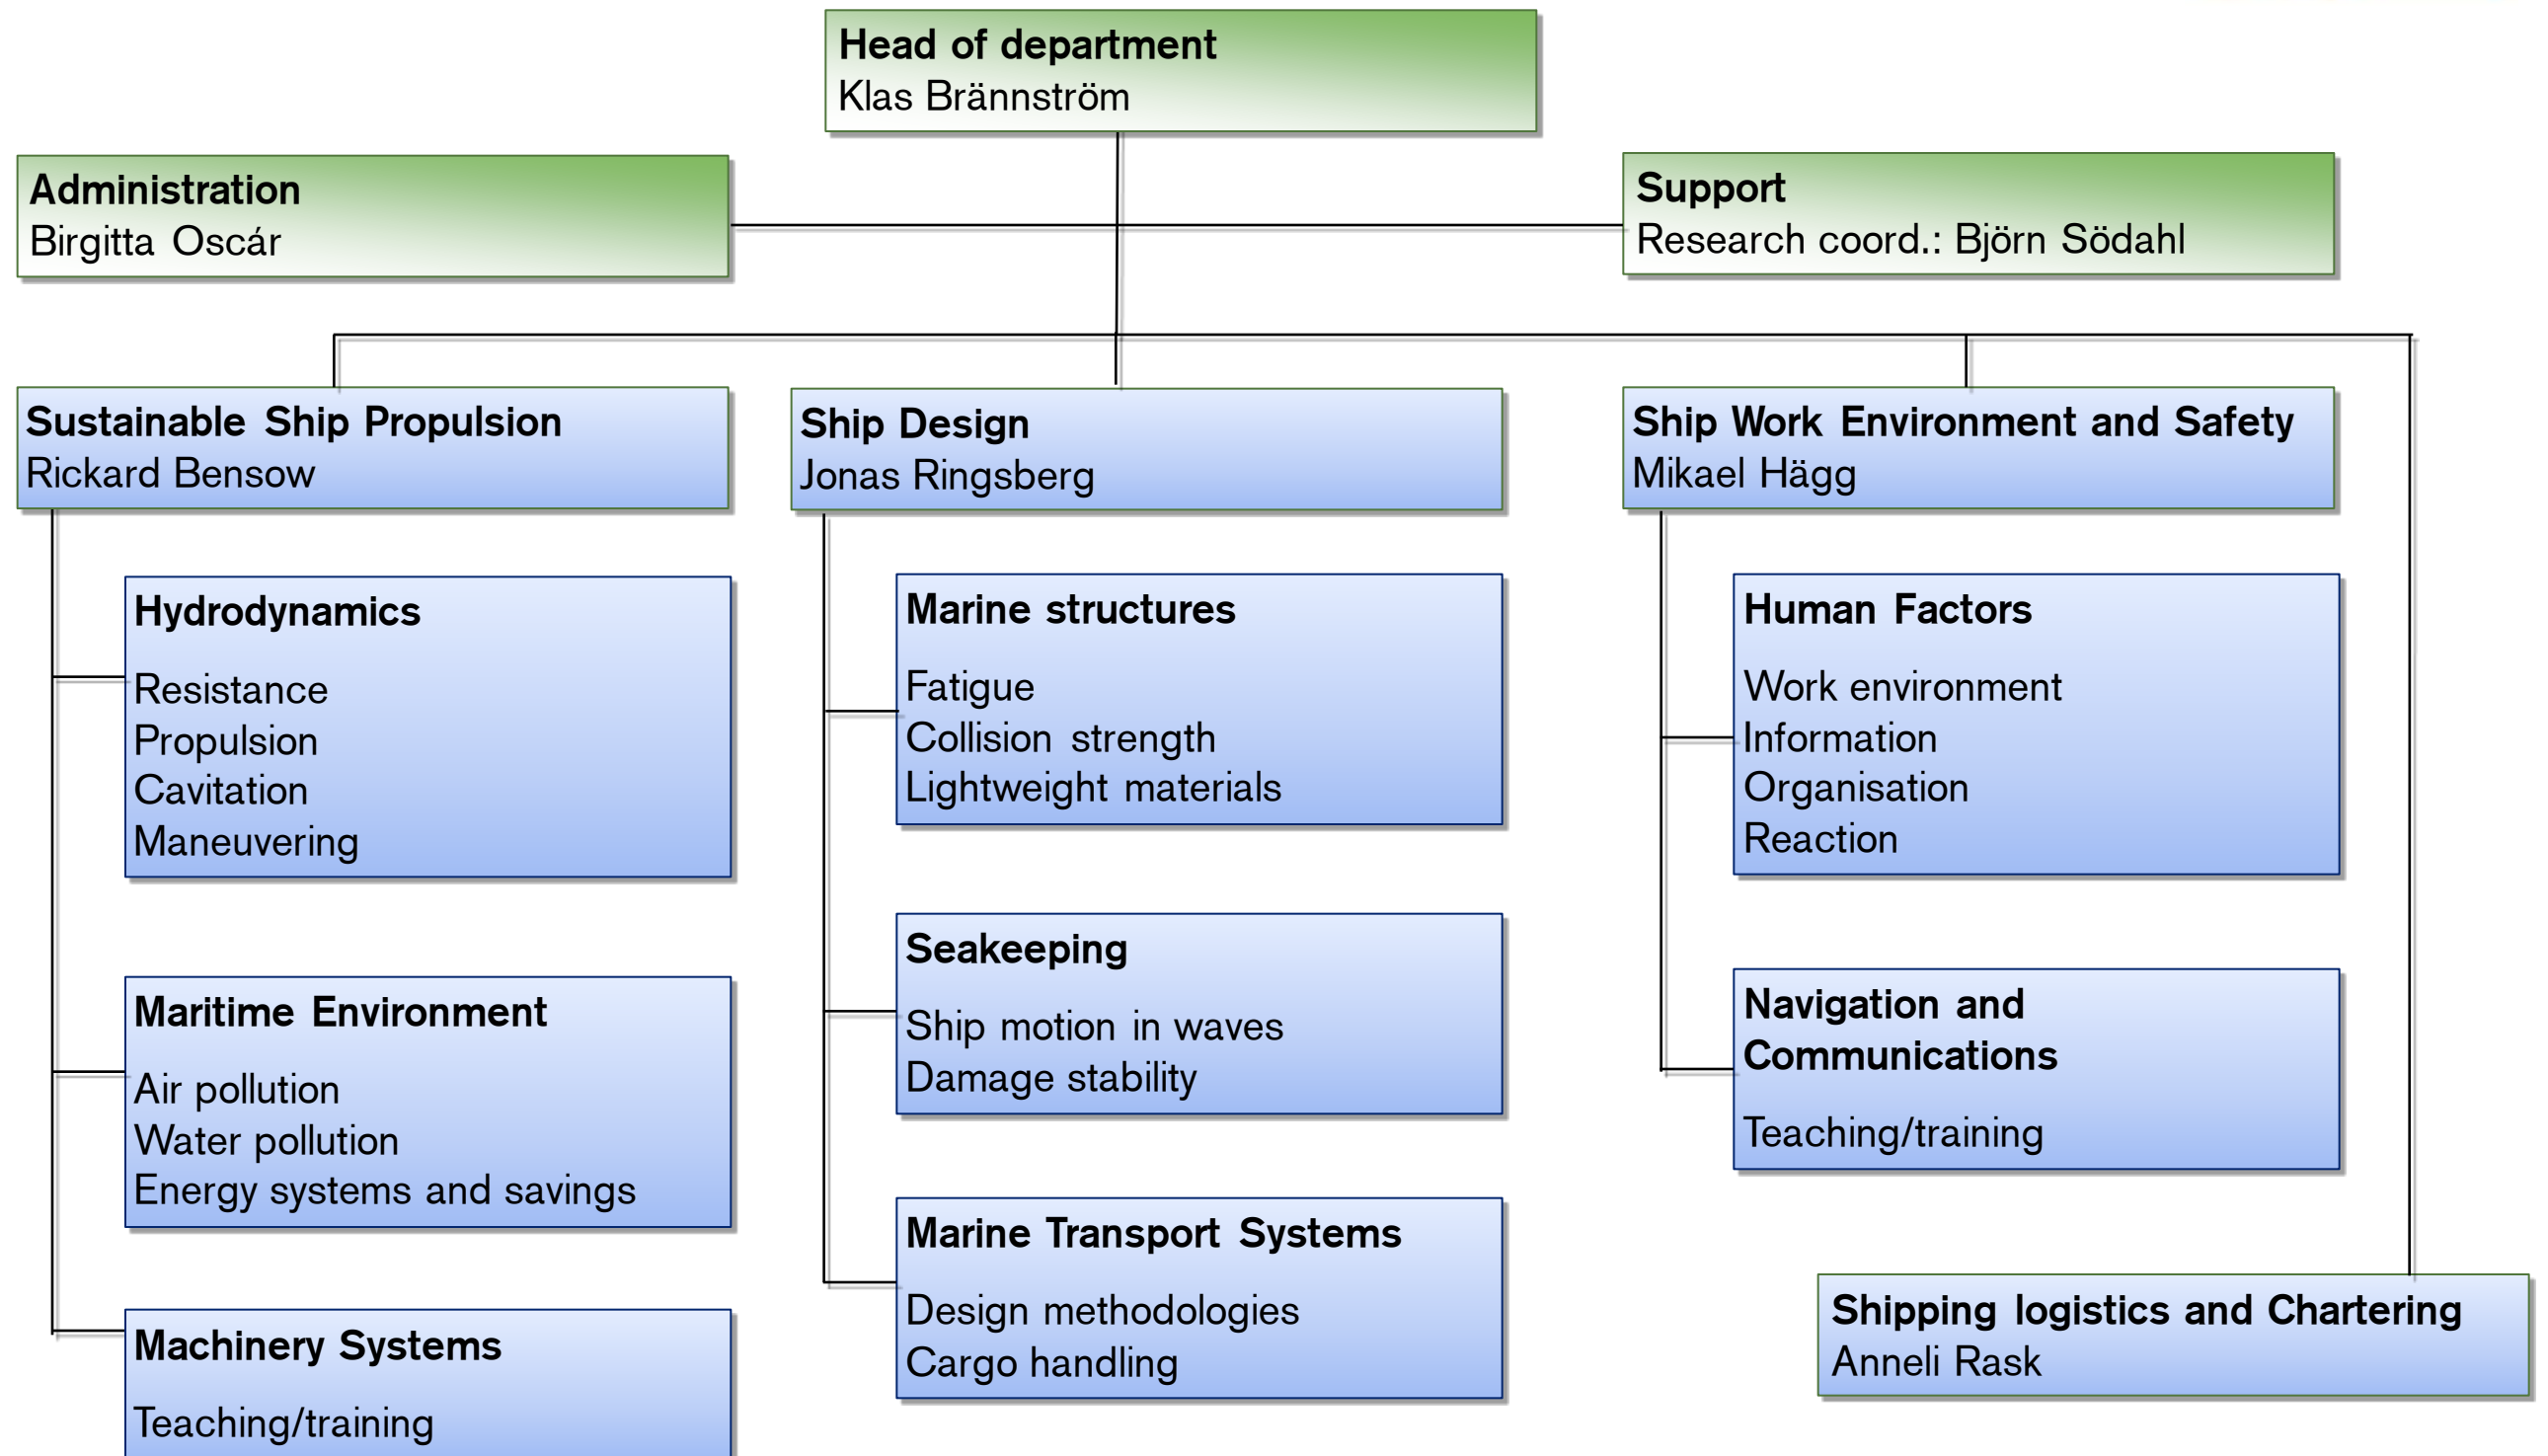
Head of department
Klas Brännström

Administration
Birgitta Oscár

Support
Research coord.: Björn Södahl

Sustainable Ship Propulsion
Rickard Bensow

Hydrodynamics
Resistance
Propulsion
Cavitation
Maneuvering

Maritime Environment
Air pollution
Water pollution
Energy systems and savings

Machinery Systems
Teaching/training

Ship Design
Jonas Ringsberg

Marine structures
Fatigue
Collision strength
Lightweight materials

Seakeeping
Ship motion in waves
Damage stability

Marine Transport Systems
Design methodologies
Cargo handling

Ship Work Environment and Safety
Mikael Hägg

Human Factors
Work environment
Information
Organisation
Reaction

Navigation and Communications
Teaching/training

Shipping logistics and Chartering
Anneli Rask